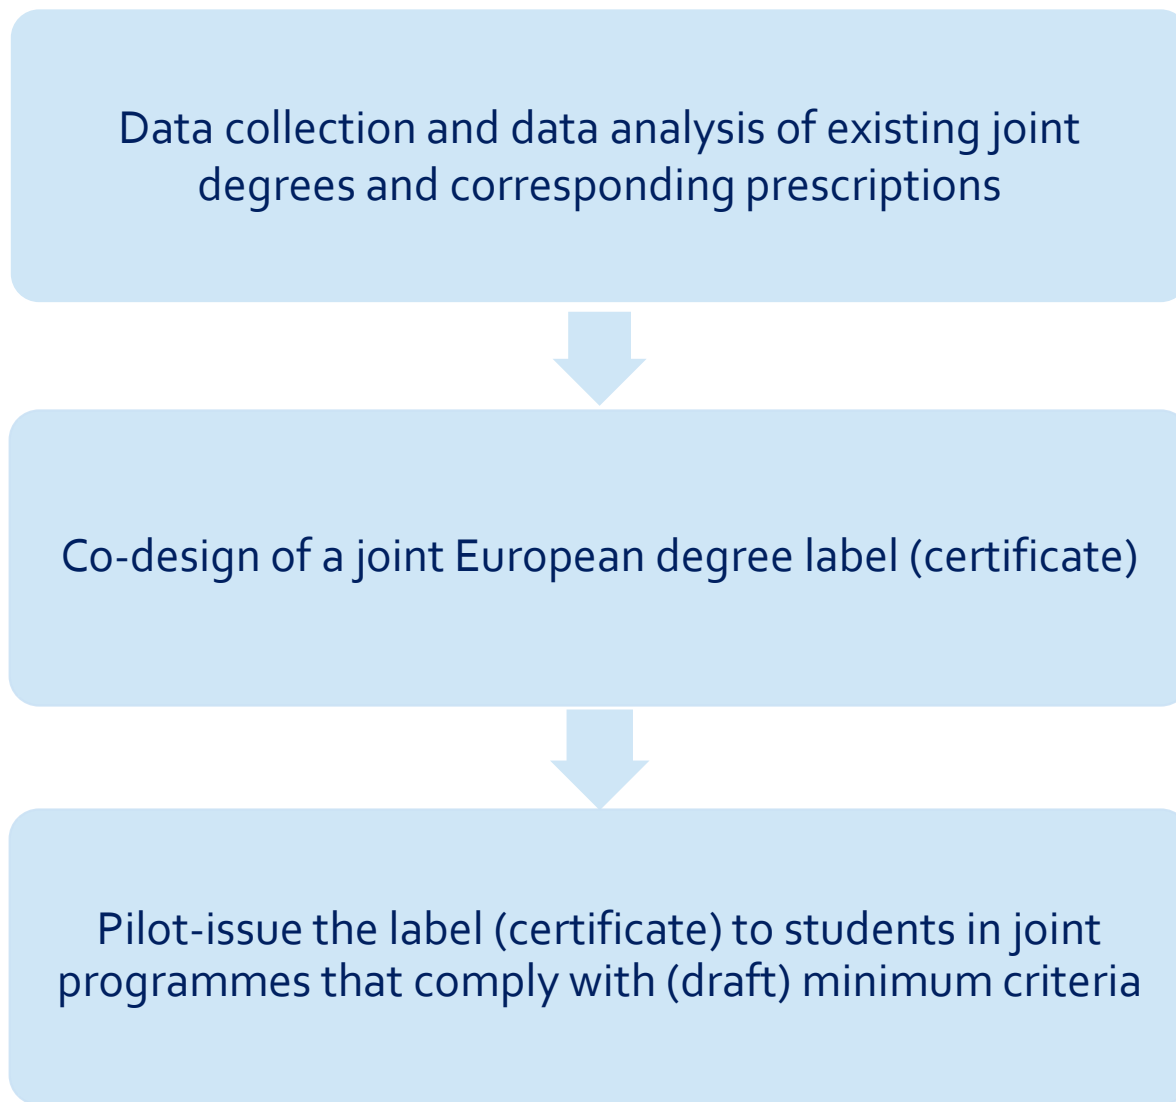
Data collection and data analysis of existing joint degrees and corresponding prescriptions

Co-design of a joint European degree label (certificate)

Pilot-issue the label (certificate) to students in joint programmes that comply with (draft) minimum criteria